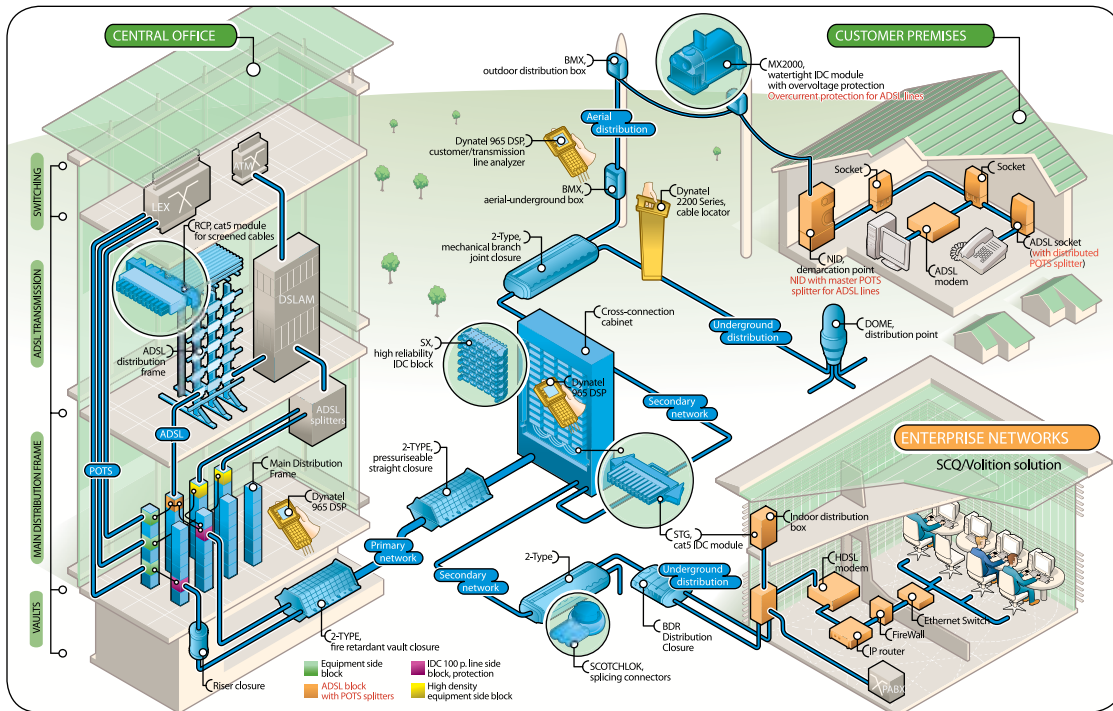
CENTRAL OFFICE

SWITCHING

ADSL TRANSMISSION

MAIN DISTRIBUTION FRAME

VAULTS

LEX

ATM

RCP, cat5 module for screened cables

DSLAM

ADSL distribution frame

ADSL splitters

ADSL

POTS

Main Distribution Frame

Dynatel 965 DSP

Riser closure

2-TYPE, fire retardant vault closure

Equipment side block

ADSL block with POTS splitters

IDC 100 p. line side block, protection

High density equipment side block

BMX, outdoor distribution box

Aerial distribution

Dynatel 965 DSP, customer/transmission line analyzer

BMX, aerial-underground box

Dynatel 2200 Series, cable locator

2-Type, mechanical branch joint closure

MX2000, watertight IDC module with overvoltage protection
Overcurrent protection for ADSL lines

CUSTOMER PREMISES

Socket

Socket

NID, demarcation point
NID with master POTS splitter for ADSL lines

ADSL modem

ADSL socket (with distributed POTS splitter)

Underground distribution

DOME, distribution point

Cross-connection cabinet

SX, high reliability IDC block

Dynatel 965 DSP

Secondary network

2-TYPE, pressuriseable straight closure

Primary network

STG, cat5 IDC module

Secondary network

2-Type

Underground distribution

BDR Distribution Closure

SCOTCHLOK, splicing connectors

ENTERPRISE NETWORKS

SCQ/Volition solution

Indoor distribution box

HDSL modem

FireWall

Ethernet Switch

IP router

PABX